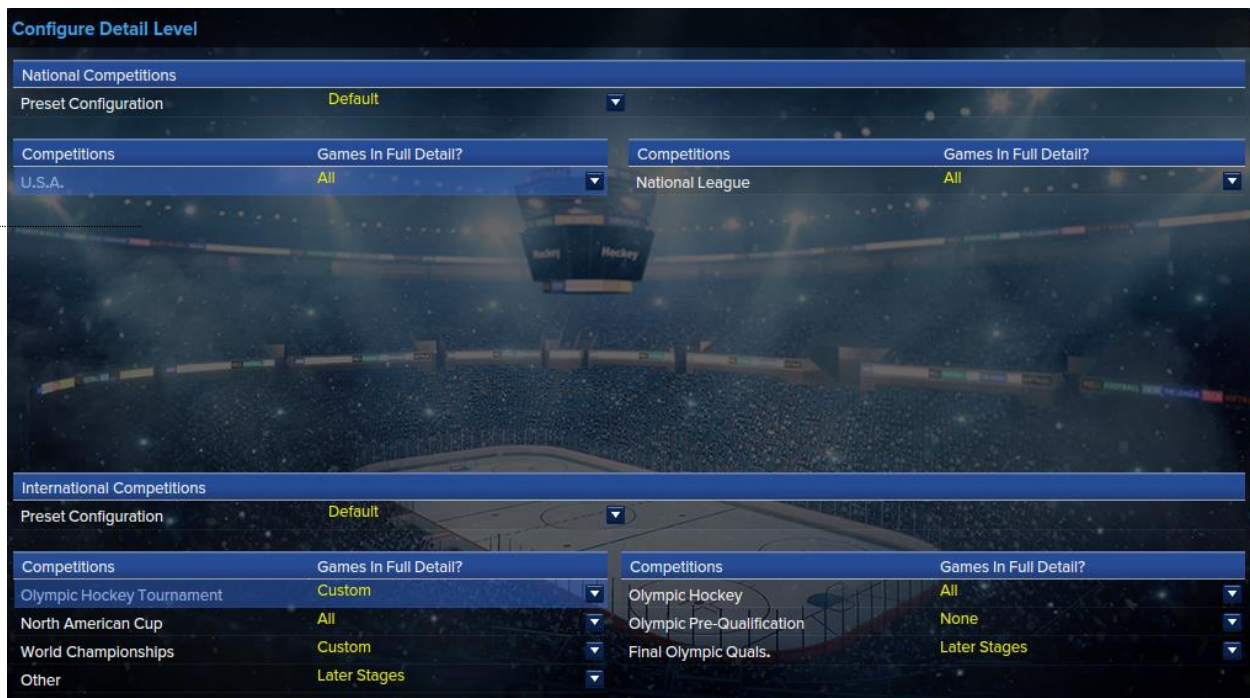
Configure Detail Level

National Competitions

Preset Configuration | Default

| Competitions | Games In Full Detail? |
|---|---|
| U.S.A. | All |

| Competitions | Games In Full Detail? |
|---|---|
| National League | All |

Hockey Hockey

International Competitions

Preset Configuration | Default

| Competitions | Games In Full Detail? |
|---|---|
| Olympic Hockey Tournament | Custom |
| North American Cup | All |
| World Championships | Custom |
| Other | Later Stages |

| Competitions | Games In Full Detail? |
|---|---|
| Olympic Hockey | All |
| Olympic Pre-Qualification | None |
| Final Olympic Quals. | Later Stages |